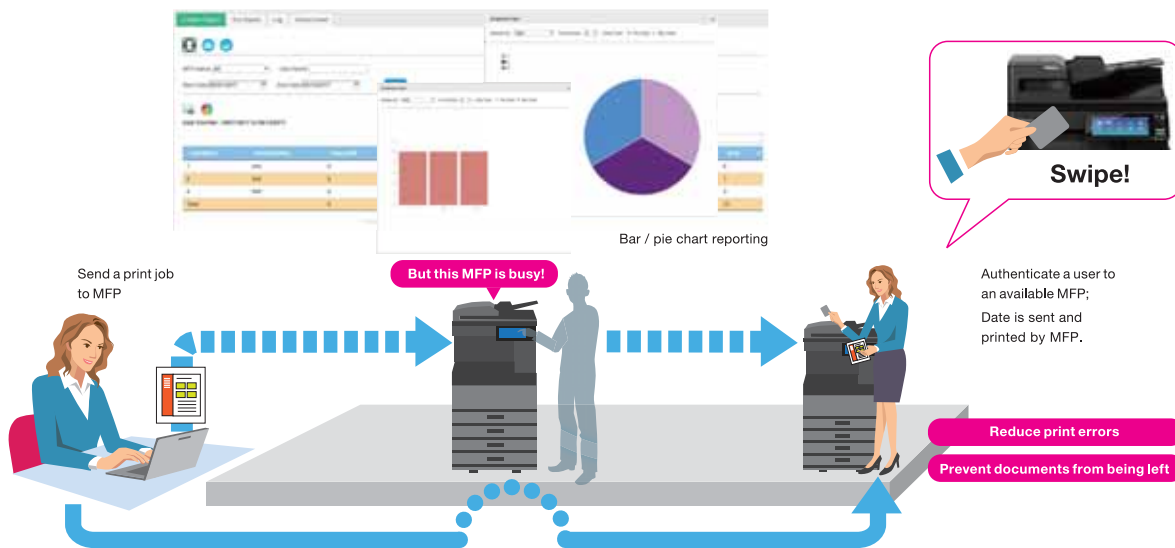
Swipe!

Bar / pie chart reporting

Send a print job to MFP

But this MFP is busy!

Authenticate a user to an available MFP;

Date is sent and printed by MFP.

Reduce print errors

Prevent documents from being left